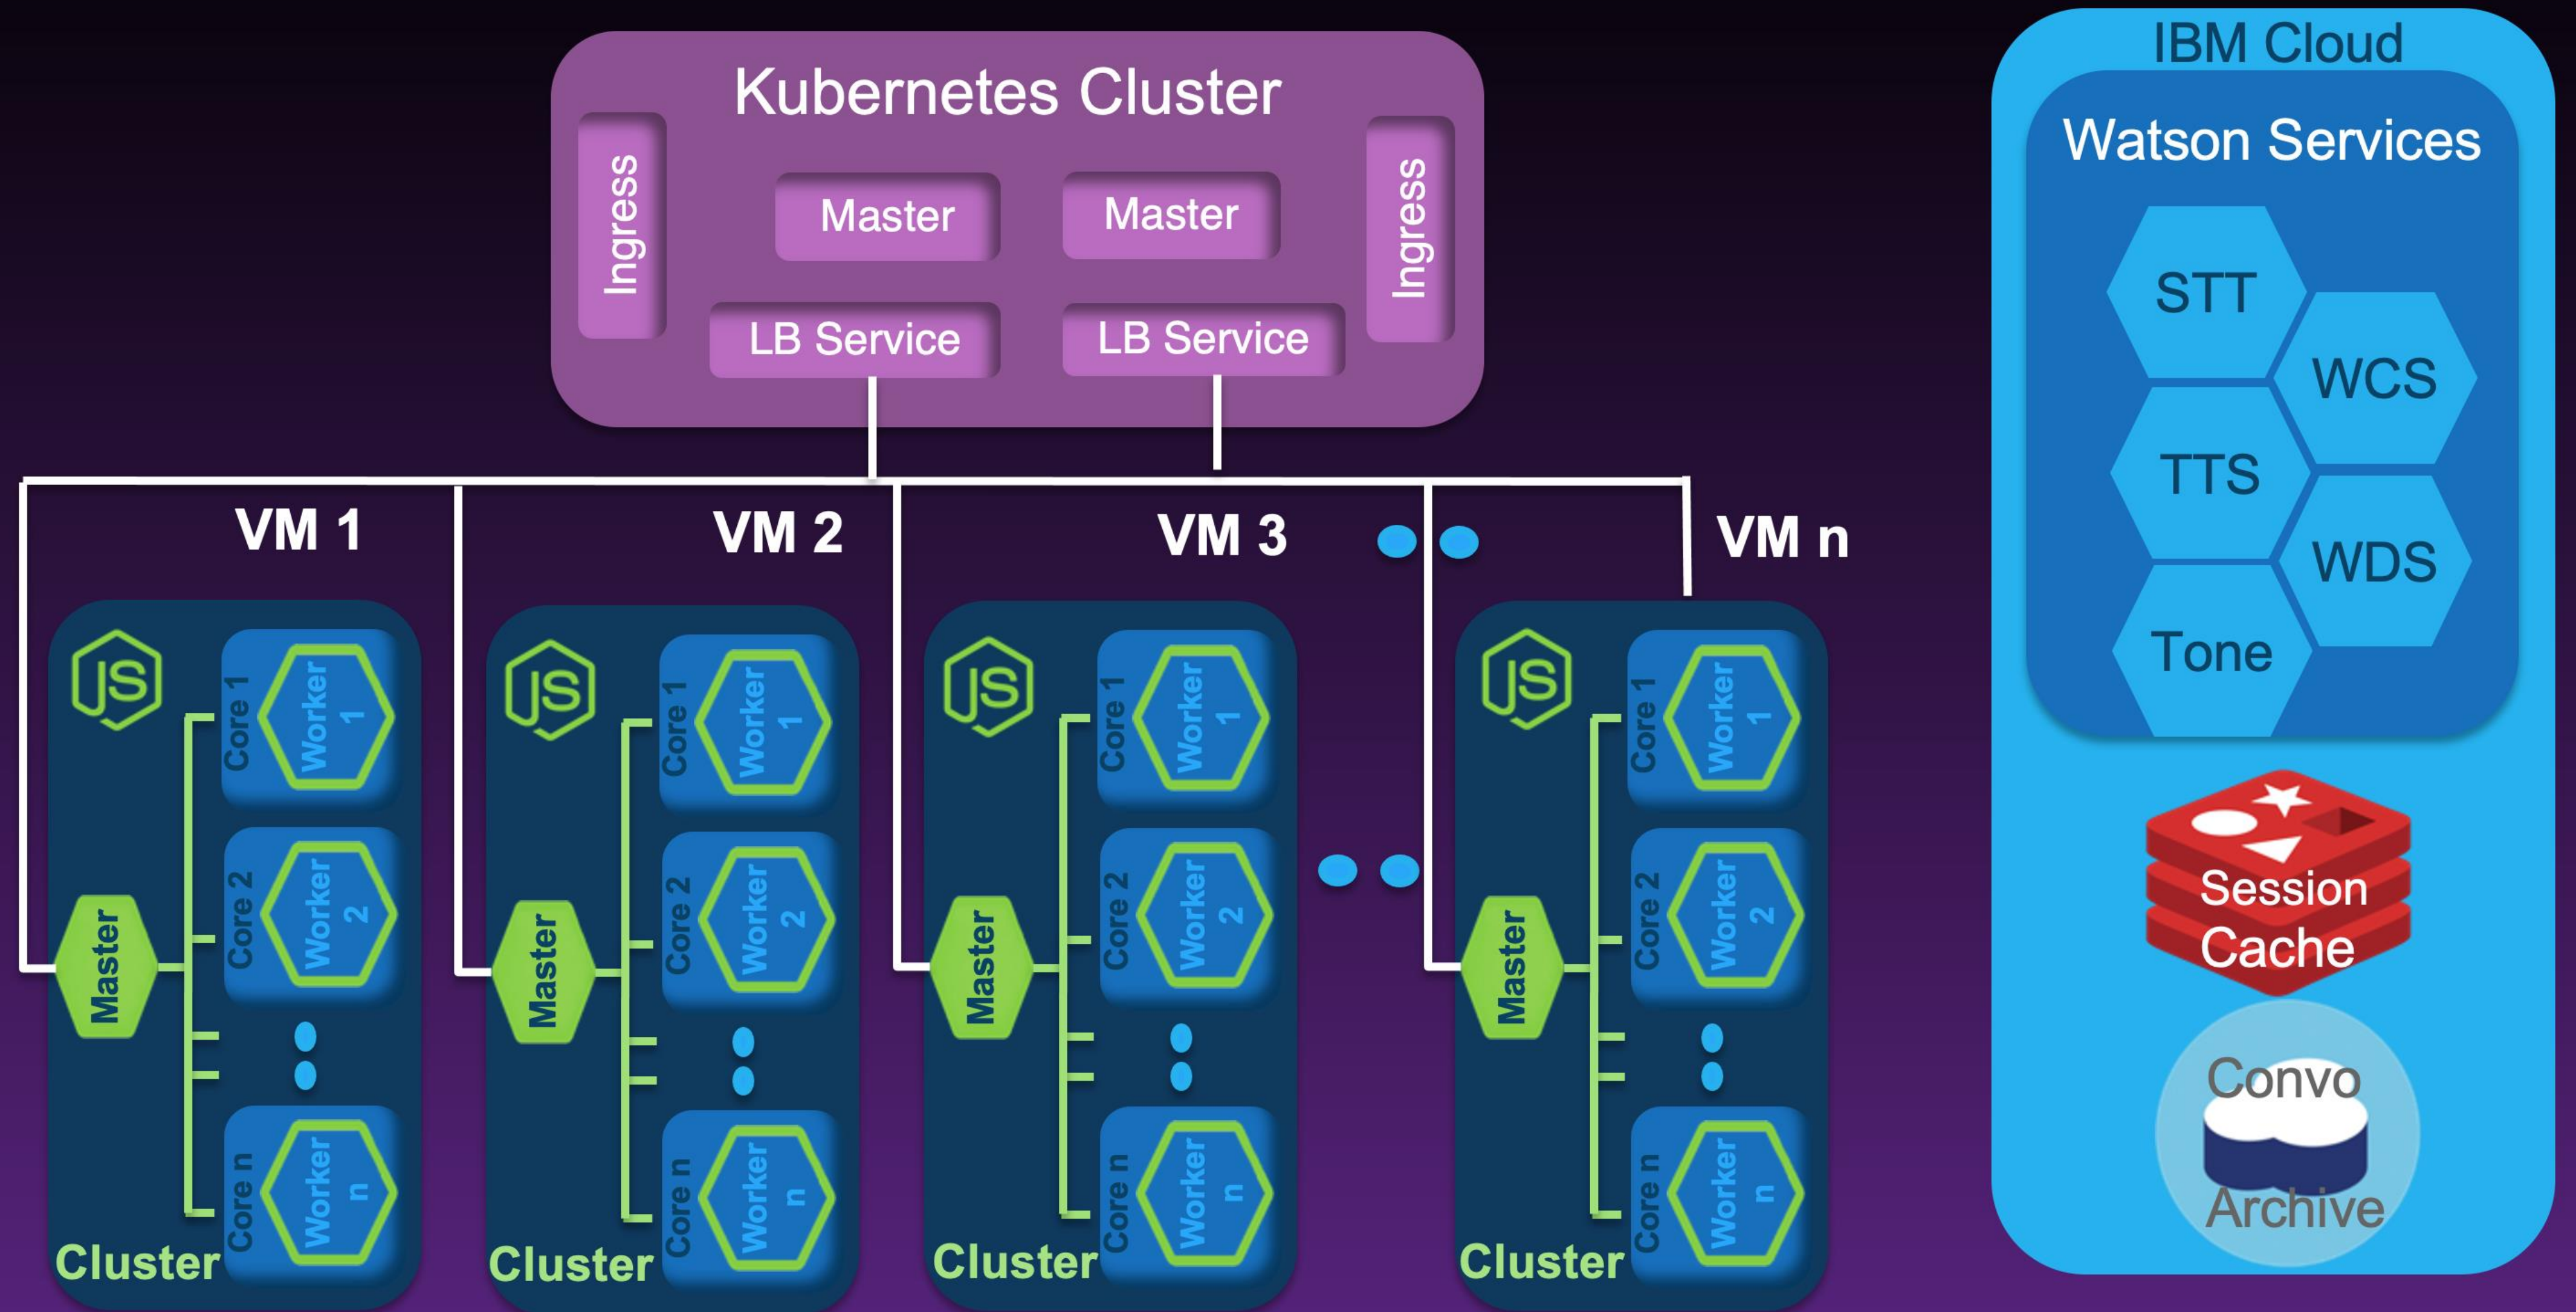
Kubernetes Cluster

Ingress

Master

Master

Ingress

LB Service

LB Service

VM 1

VM 2

VM 3

VM n

JS
Master
Core 1
Worker 1
Core 2
Worker 2
Core n
Worker n
Cluster

JS
Master
Core 1
Worker 1
Core 2
Worker 2
Core n
Worker n
Cluster

JS
Master
Core 1
Worker 1
Core 2
Worker 2
Core n
Worker n
Cluster

JS
Master
Core 1
Worker 1
Core 2
Worker 2
Core n
Worker n
Cluster

IBM Cloud

Watson Services

STT

WCS

TTS

WDS

Tone

Session Cache

Convo Archive